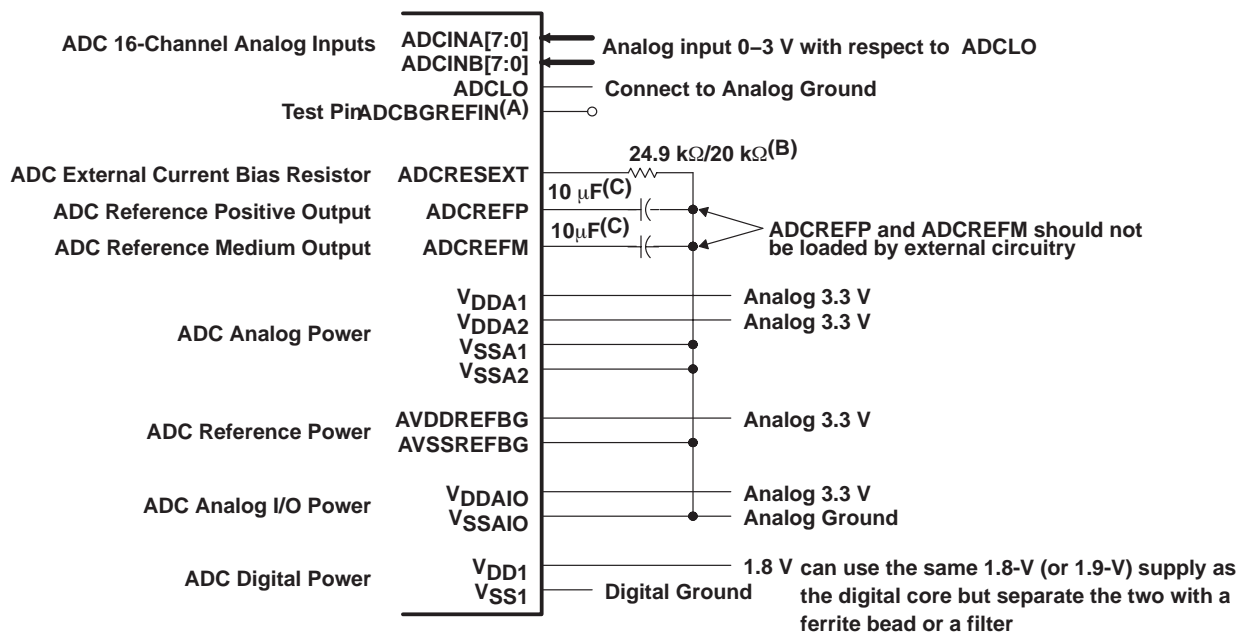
ADC 16-Channel Analog Inputs
ADCINA[7:0]
ADCINB[7:0]
Analog input 0–3 V with respect to ADCLO
ADCLO
Connect to Analog Ground
Test Pin
ADCBGREFIN$^{(A)}$

24.9 kΩ/20 kΩ$^{(B)}$
ADC External Current Bias Resistor
ADCRESEXT
10 μF$^{(C)}$
ADC Reference Positive Output
ADCREFP
10μF$^{(C)}$
ADC Reference Medium Output
ADCREFM
ADCREFP and ADCREFM should not be loaded by external circuitry

ADC Analog Power
$V_{DDA1}$
Analog 3.3 V
$V_{DDA2}$
Analog 3.3 V
$V_{SSA1}$
$V_{SSA2}$

ADC Reference Power
AVDDREFBG
Analog 3.3 V
AVSSREFBG

ADC Analog I/O Power
$V_{DDAIO}$
Analog 3.3 V
$V_{SSAIO}$
Analog Ground

ADC Digital Power
$V_{DD1}$
1.8 V can use the same 1.8-V (or 1.9-V) supply as the digital core but separate the two with a ferrite bead or a filter
$V_{SS1}$
Digital Ground